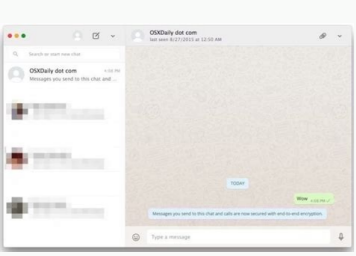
Search or start new chat

OSXDaily dot com
Messages you send to this chat and ...

OSXDaily dot com
last seen 8/27/2015 at 12:50 AM

TODAY

Wow

Messages you send to this chat and calls are now secured with end-to-end encryption.

Type a message